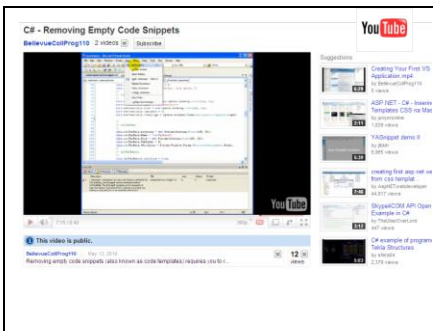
C# - Removing Empty Code Snippets

BellevueCollProg110 2 videos Subscribe

You Tube

Suggestions

Creating Your First VS Application.mp4
by BellevueCollProg110

ASP.NET - C# - Inserting Templates CSS no Mas
by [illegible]
1,028 views

YASnippet demo II
by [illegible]
6,865 views

creating first asp net we from css templat
by AspNETcodedeveloper
44,677 views

SkypeACOM API Open Example in C#
by TheDarkOverLord
477 views

C# example of programm Tekla Structures
by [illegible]
2,379 views

You Tube

This video is public.

BellevueCollProg110 May 12, 2010
Removing empty code snippets (also known as code templates) requires you to r...

12 views